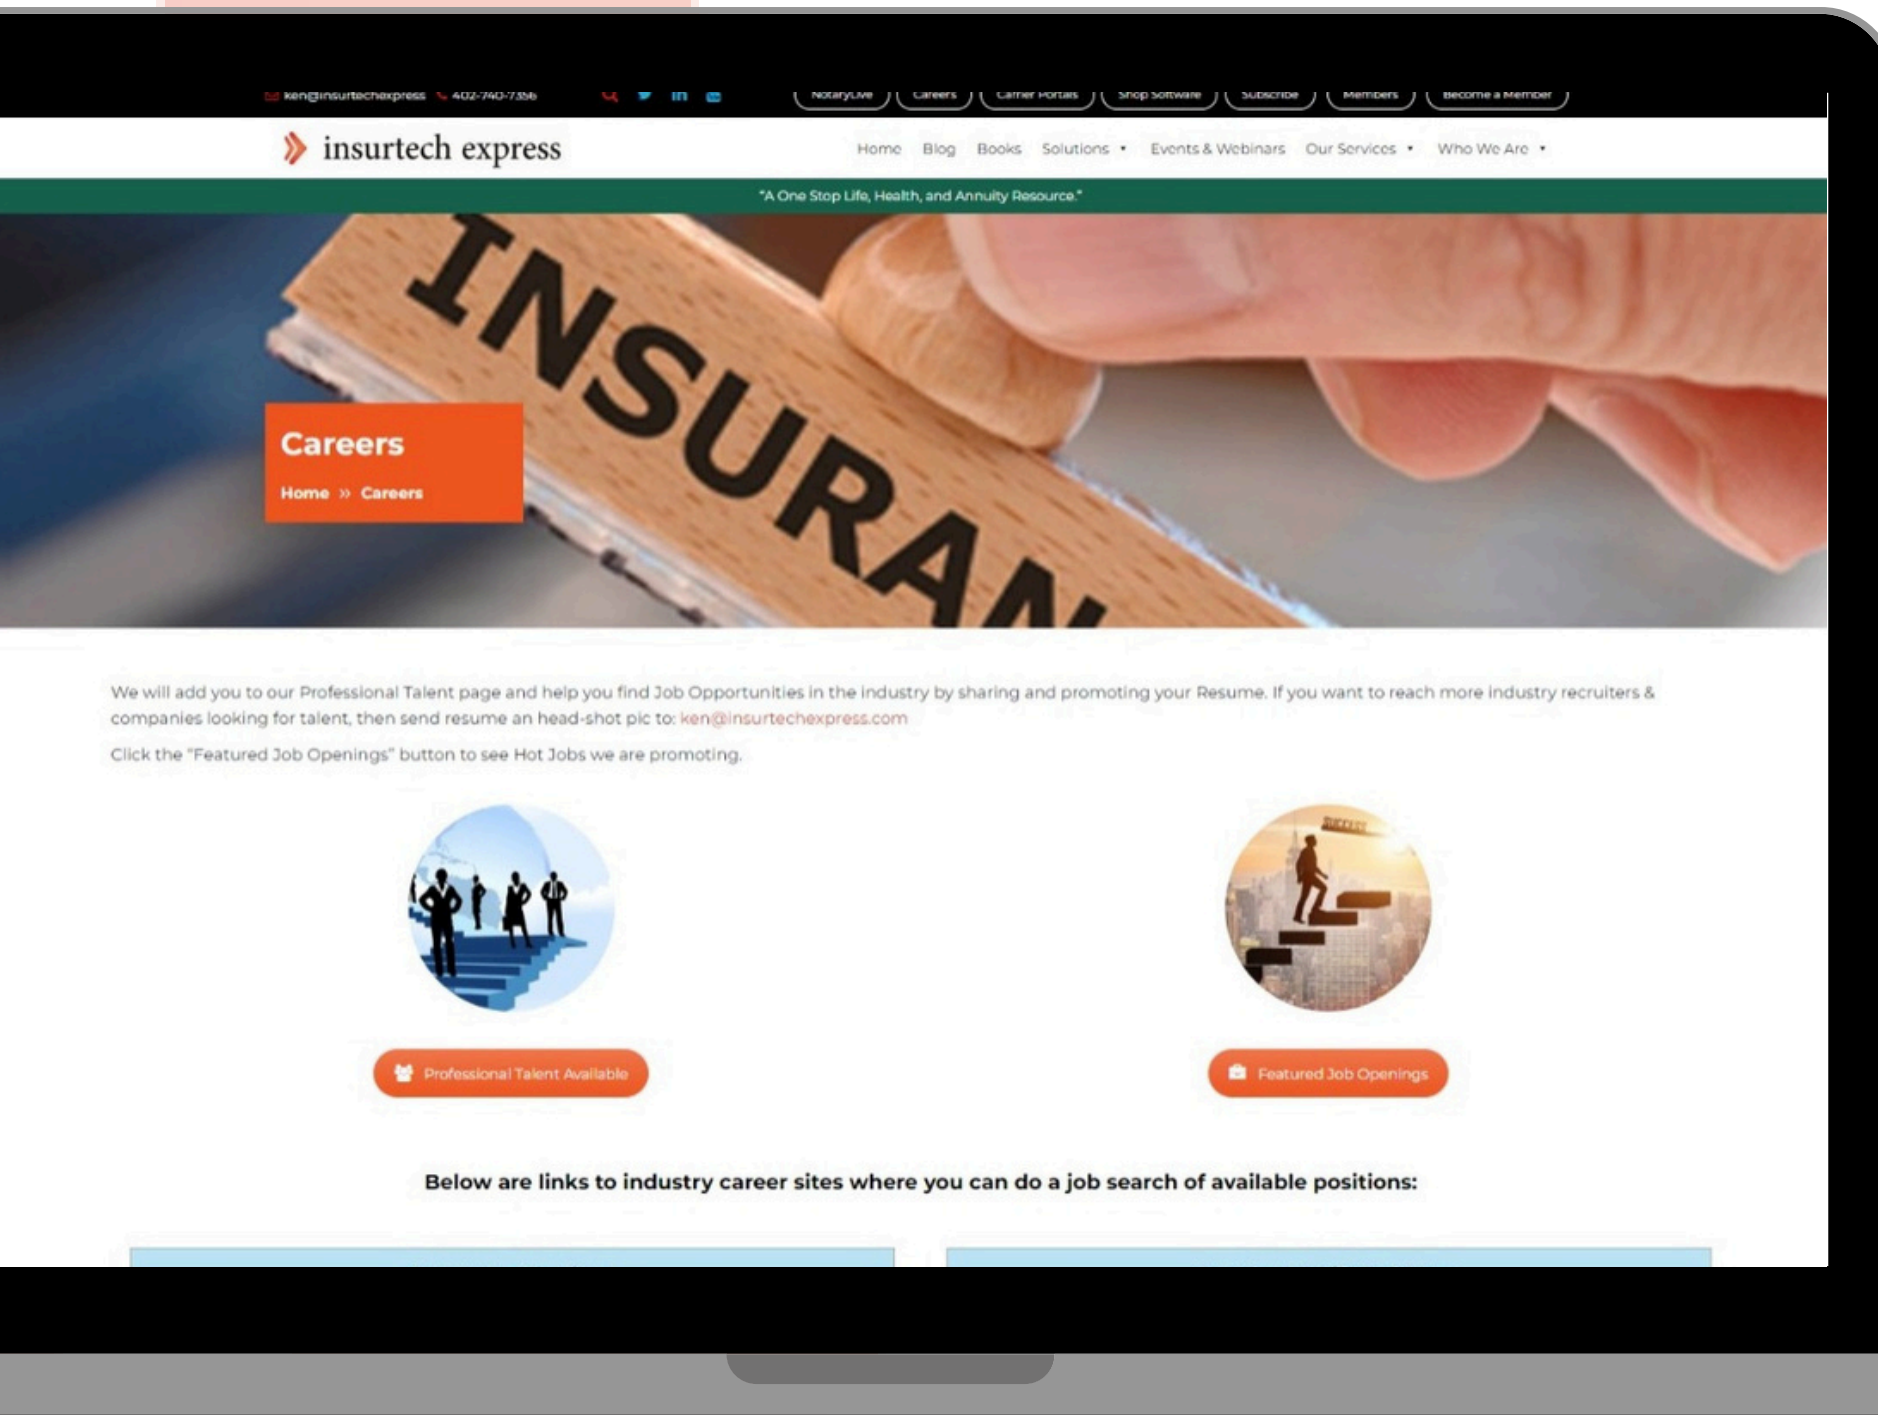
ken@insurtechexpress 402-740-7356

NotaryLive Careers Carrier Portals Shop Software Subscribe Members Become a Member

insurtech express

Home Blog Books Solutions Events & Webinars Our Services Who We Are

"A One Stop Life, Health, and Annuity Resource."

INSURAN

Careers

Home » Careers

We will add you to our Professional Talent page and help you find Job Opportunities in the industry by sharing and promoting your Resume. If you want to reach more industry recruiters & companies looking for talent, then send resume an head-shot pic to: ken@insurtechexpress.com

Click the "Featured Job Openings" button to see Hot Jobs we are promoting.

SUCCESS

Professional Talent Available

Featured Job Openings

Below are links to industry career sites where you can do a job search of available positions: